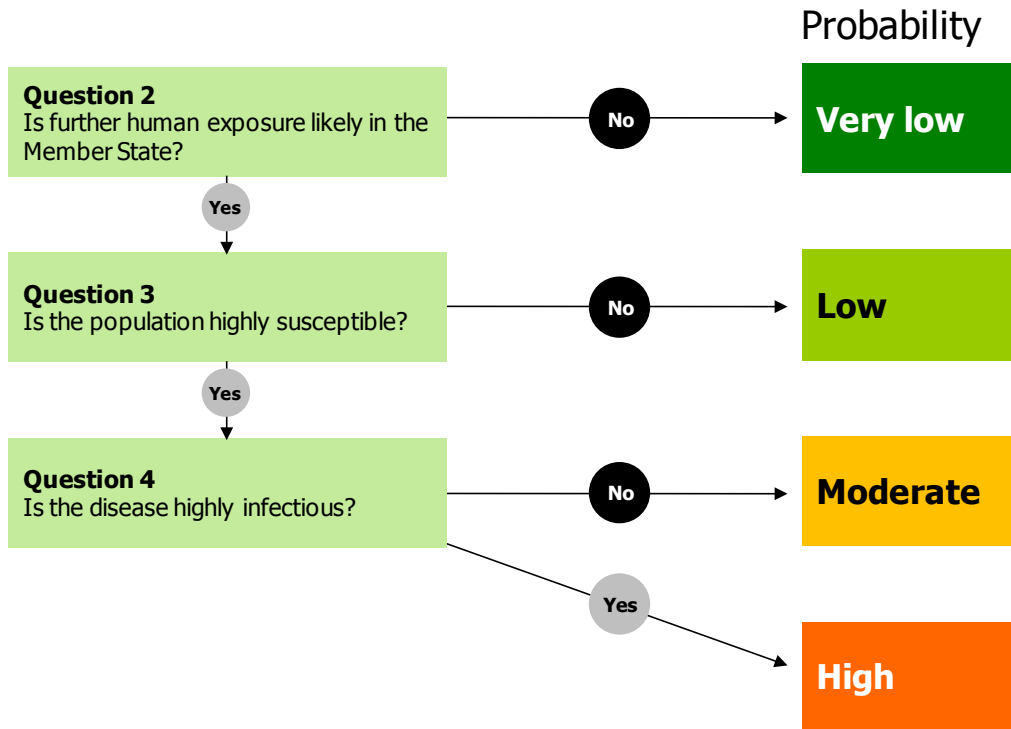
Probability

**Question 2**
Is further human exposure likely in the Member State?

No

Very low

Yes

**Question 3**
Is the population highly susceptible?

No

Low

Yes

**Question 4**
Is the disease highly infectious?

No

Moderate

Yes

High